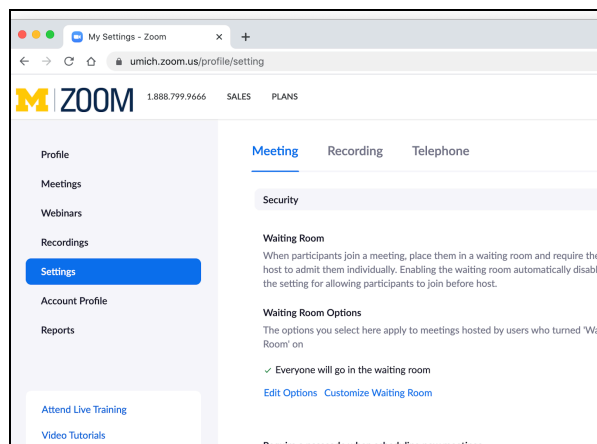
My Settings - Zoom
+
umich.zoom.us/profile/setting

M | ZOOM 1.888.799.9666 SALES PLANS

Profile
Meetings
Webinars
Recordings
Settings
Account Profile
Reports

Attend Live Training
Video Tutorials

Meeting Recording Telephone

Security

Waiting Room
When participants join a meeting, place them in a waiting room and require the host to admit them individually. Enabling the waiting room automatically disabl the setting for allowing participants to join before host.

Waiting Room Options
The options you select here apply to meetings hosted by users who turned 'Wa Room' on

✓ Everyone will go in the waiting room

Edit Options Customize Waiting Room

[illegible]